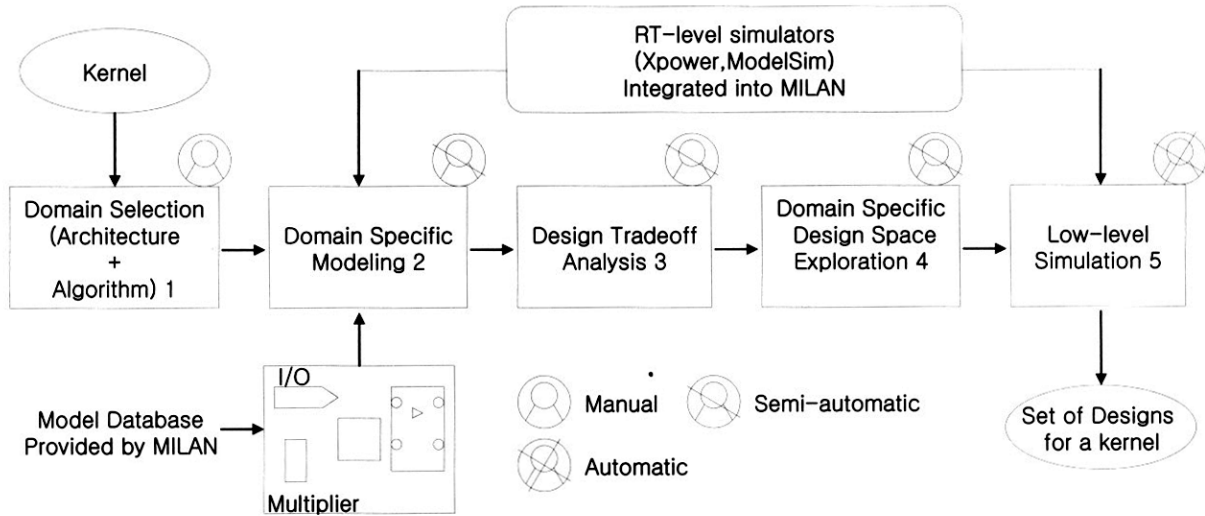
RT-level simulators (Xpower,ModelSim) Integrated into MILAN

Kernel

Domain Selection (Architecture + Algorithm) 1

Domain Specific Modeling 2

Design Tradeoff Analysis 3

Domain Specific Design Space Exploration 4

Low-level Simulation 5

Model Database Provided by MILAN

I/O

Multiplier

Manual

Semi-automatic

Automatic

Set of Designs for a kernel